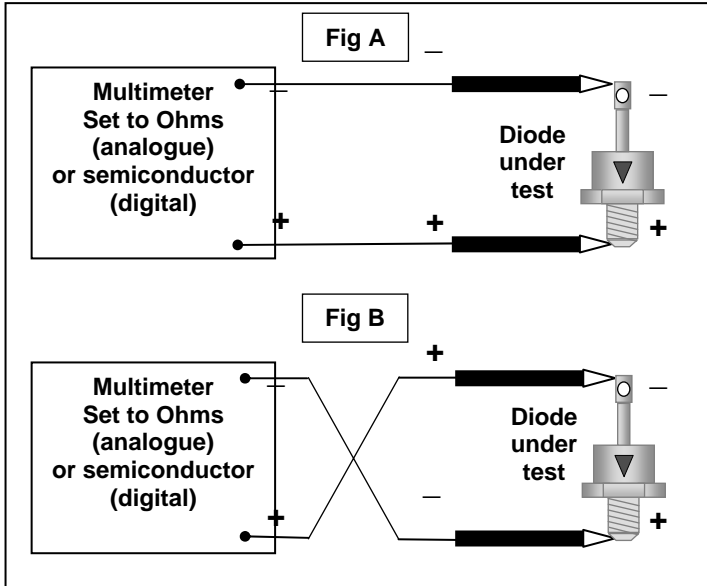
Fig A

_

Multimeter
Set to Ohms
(analogue)
or semiconductor
(digital)

–

–

Diode
under
test

+

+

+

Fig B

+

Multimeter
Set to Ohms
(analogue)
or semiconductor
(digital)

–

–

Diode
under
test

–

+

+